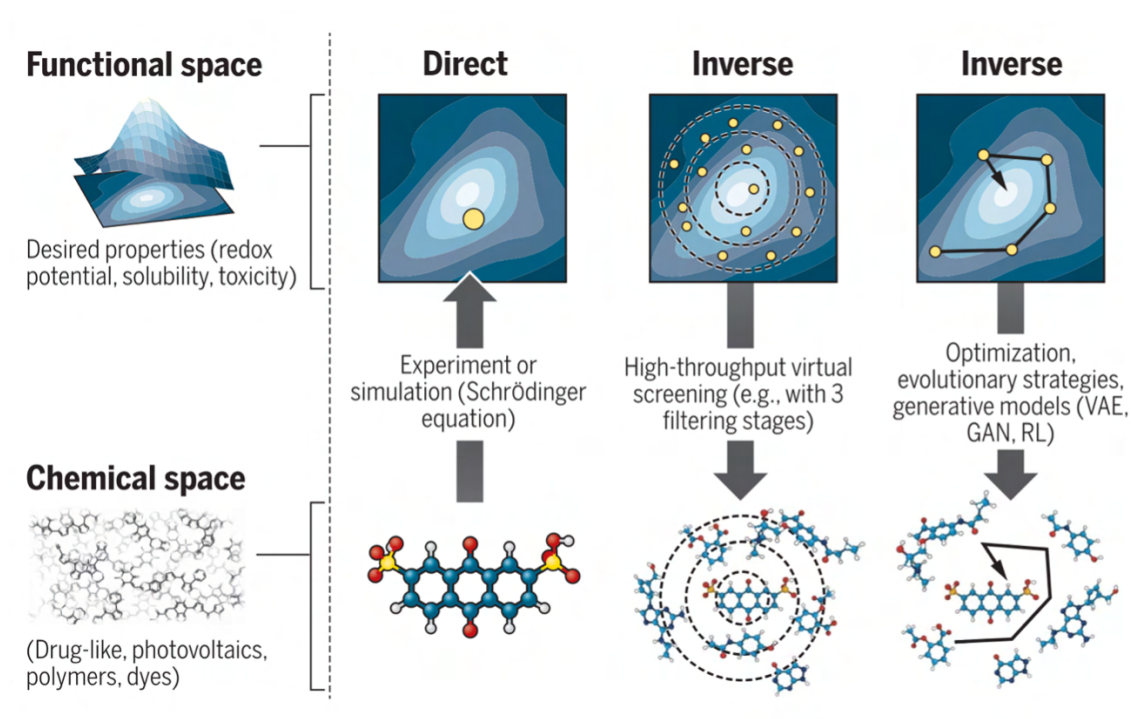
Functional space

Desired properties (redox potential, solubility, toxicity)

Chemical space

(Drug-like, photovoltaics, polymers, dyes)

Direct

Experiment or simulation (Schrödinger equation)

Inverse

High-throughput virtual screening (e.g., with 3 filtering stages)

Inverse

Optimization, evolutionary strategies, generative models (VAE, GAN, RL)